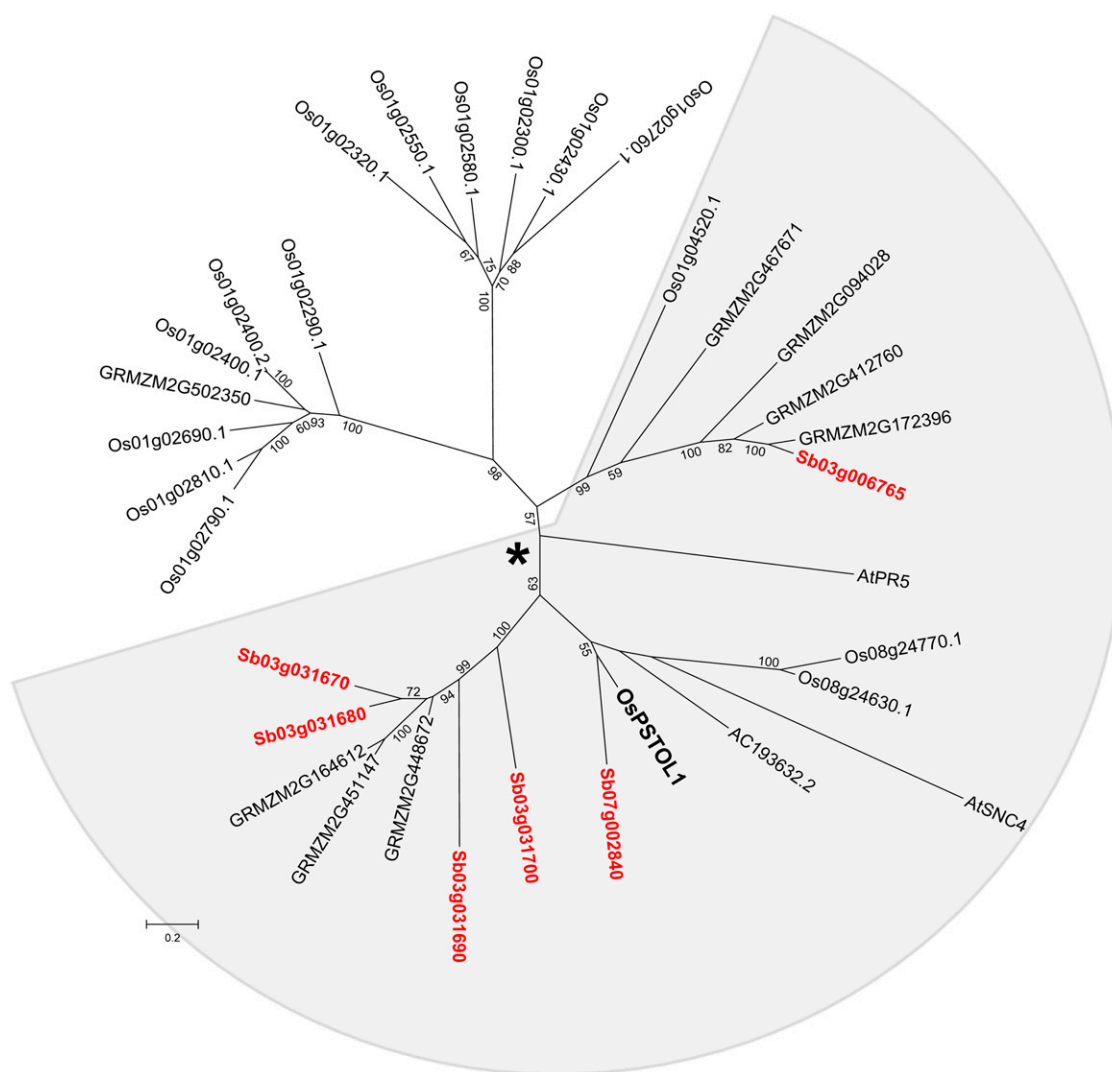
Os01g02320.1
Os01g02550.1
Os01g02580.1
Os01g02300.1
Os01g02430.1
Os01g02760.1
67
75
70
88
100
Os01g02290.1
Os01g02400.2
Os01g02400.1
100
GRMZM2G502350
60
93
100
Os01g02690.1
100
Os01g02810.1
Os01g02790.1
98
Os01g04520.1
GRMZM2G467671
GRMZM2G094028
GRMZM2G412760
GRMZM2G172396
99
59
100
82
100
Sb03g006765
57
*
AtPR5
63
Sb03g031670
72
Sb03g031680
99
100
94
100
55
OsPSTOL1
100
Os08g24770.1
Os08g24630.1
GRMZM2G164612
GRMZM2G451147
GRMZM2G448672
Sb03g031690
Sb03g031700
Sb07g002840
AC193632.2
AtSNC4
0.2